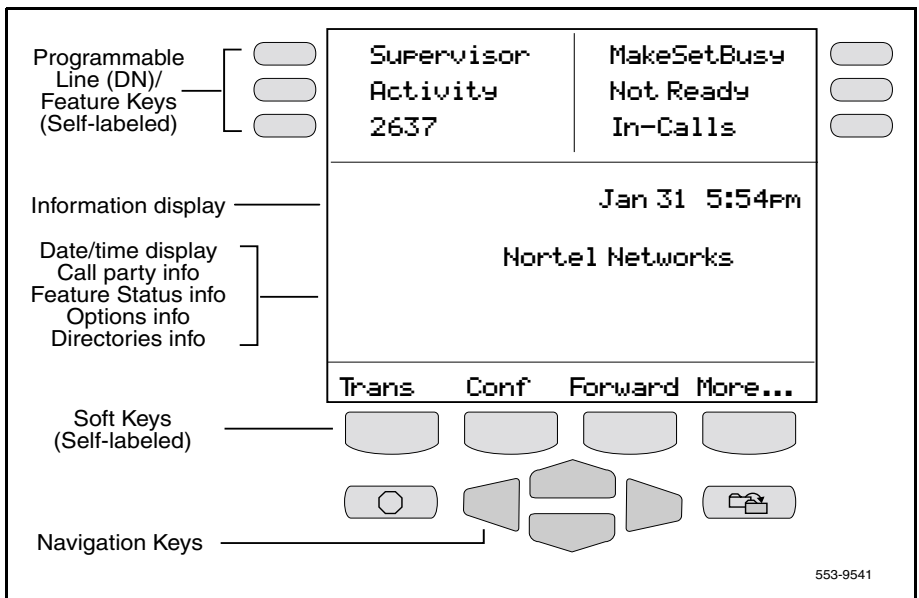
Programmable Line (DN)/ Feature Keys (Self-labeled)

Supervisor
Activity
2637

MakeSetBusy
Not Ready
In-Calls

Information display

Jan 31 5:54pm

Date/time display
Call party info
Feature Status info
Options info
Directories info

Nortel Networks

Trans Conf Forward More...

Soft Keys (Self-labeled)

Navigation Keys

553-9541